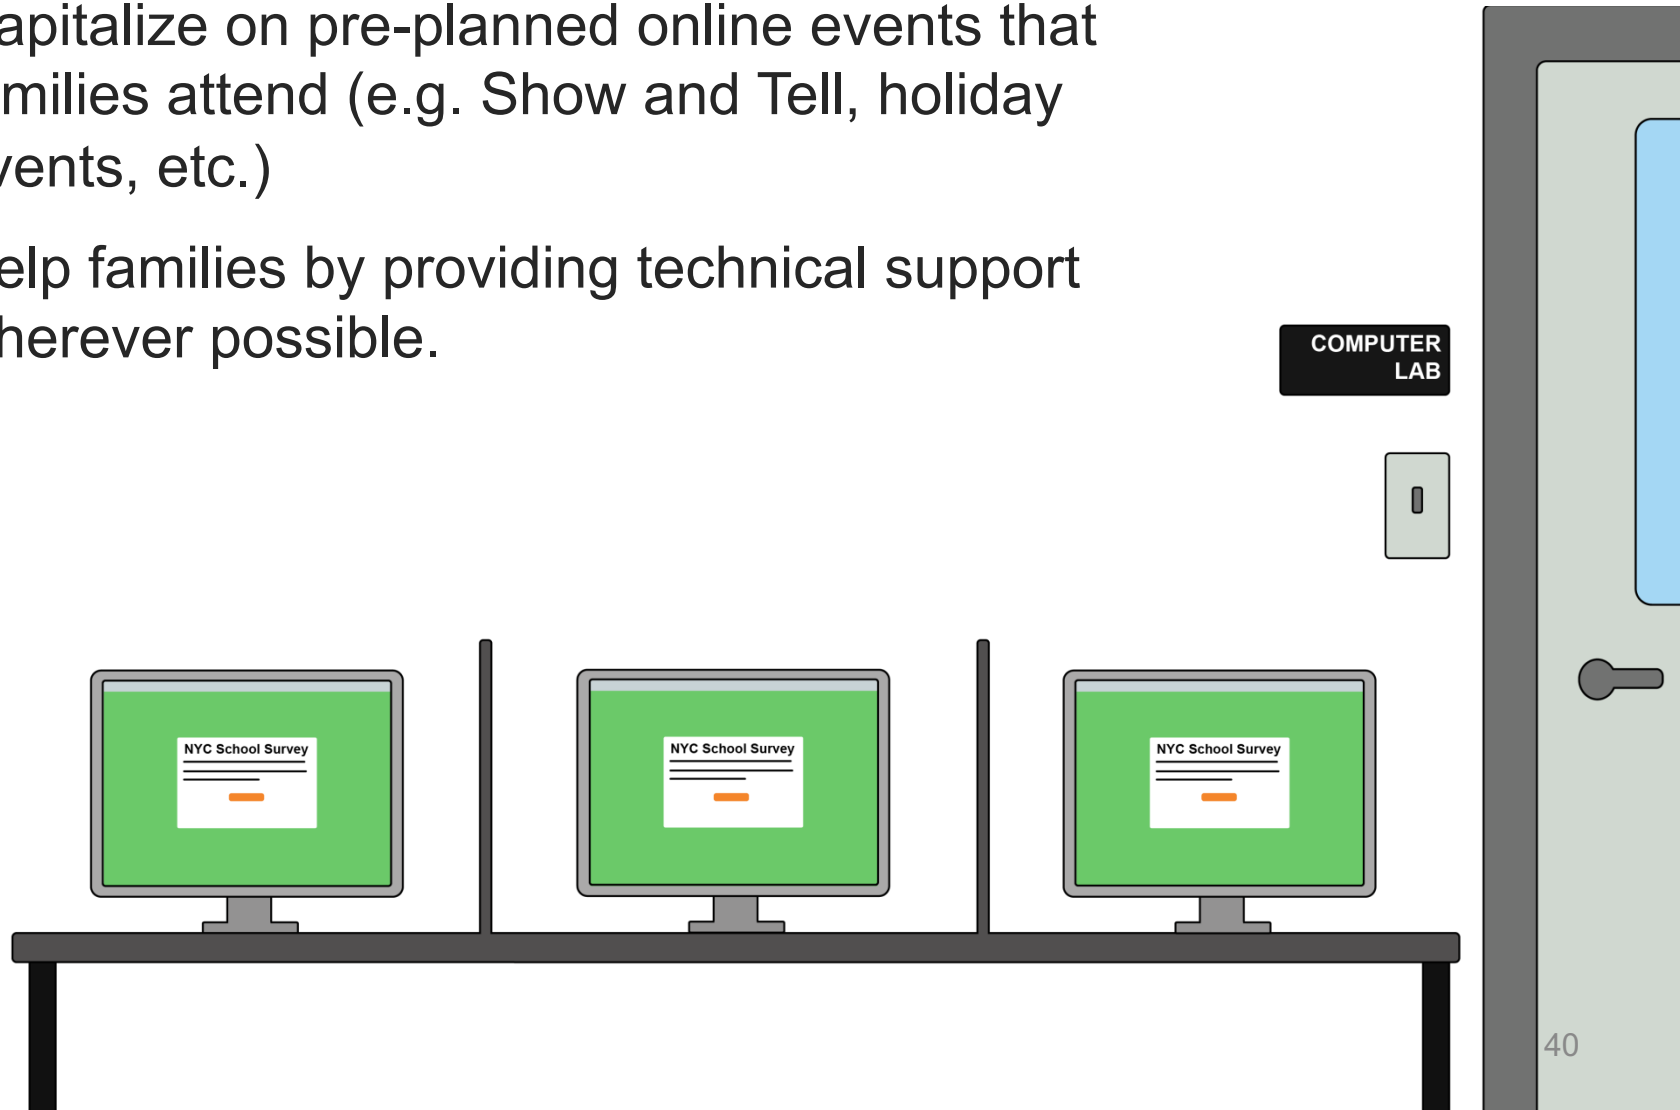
apitalize on pre-planned online events that milies attend (e.g. Show and Tell, holiday vents, etc.)

elp families by providing technical support herever possible.

COMPUTER LAB

NYC School Survey

NYC School Survey

NYC School Survey

40